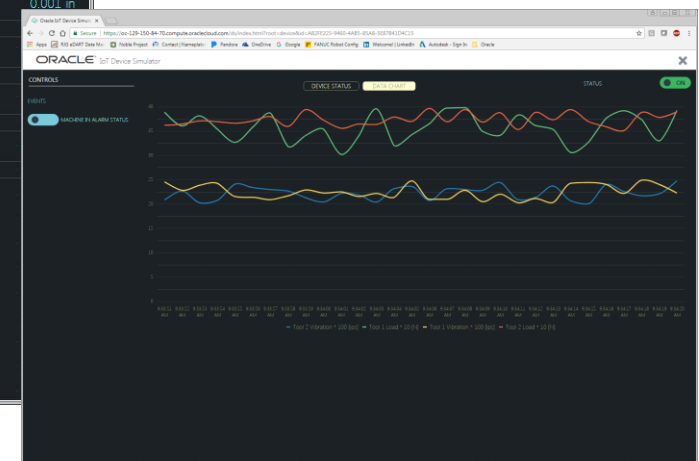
0.001 in

Oracle IoT Device Simulat ×

Secure | https://oc-129-150-84-70.compute.oraclecloud.com/dis/index.html?root=deviceId=AB2FE220-9460-4AB5-B5AB-5087841D4C23

Apps RIS eDART Data Mo Mobile Project Contact | Kamepleto Pandora OneDrive Google FANUC Robot Config Welcome! | LinkedIn Autodesk - Sign In Oracle

ORACLE IoT Device Simulator

CONTROLS

EVENTS

MACHINE IN ALARM STATUS

DEVICE STATUS

DATA CHART

STATUS

ON

40

35

30

25

20

15

10

5

0

Tool 2 Vibration * 100 (ips) Tool 1 Load * 10 (Hz) Tool 1 Vibration * 100 (ips) Tool 2 Load * 10 (Hz)